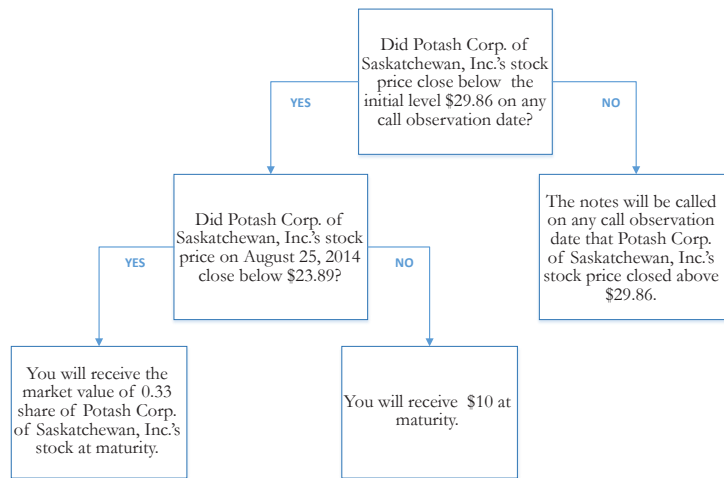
Did Potash Corp. of Saskatchewan, Inc.'s stock price close below the initial level \$29.86 on any call observation date?

YES

NO

Did Potash Corp. of Saskatchewan, Inc.'s stock price on August 25, 2014 close below \$23.89?

The notes will be called on any call observation date that Potash Corp. of Saskatchewan, Inc.'s stock price closed above \$29.86.

YES

NO

You will receive the market value of 0.33 share of Potash Corp. of Saskatchewan, Inc.'s stock at maturity.

You will receive \$10 at maturity.